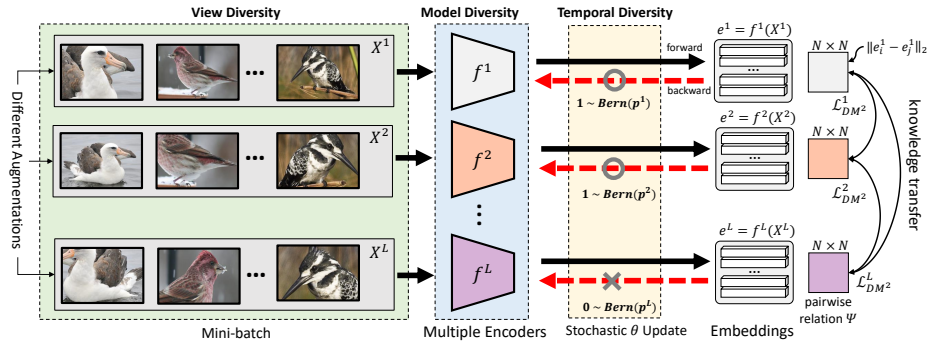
View Diversity

Model Diversity

Temporal Diversity

Different Augmentations

$X^1$

$X^2$

$X^L$

$f^1$

$f^2$

$f^L$

forward

backward

$1 \sim Bern(p^1)$

$1 \sim Bern(p^2)$

$0 \sim Bern(p^L)$

$e^1 = f^1(X^1)$

$e^2 = f^2(X^2)$

$e^L = f^L(X^L)$

$N \times N$

$\|e_i^1 - e_j^1\|_2$

$\mathcal{L}_{DM^2}^1$

$N \times N$

$\mathcal{L}_{DM^2}^2$

$N \times N$

$\mathcal{L}_{DM^2}^L$

pairwise relation $\Psi$

knowledge transfer

Mini-batch

Multiple Encoders

Stochastic $\theta$ Update

Embeddings